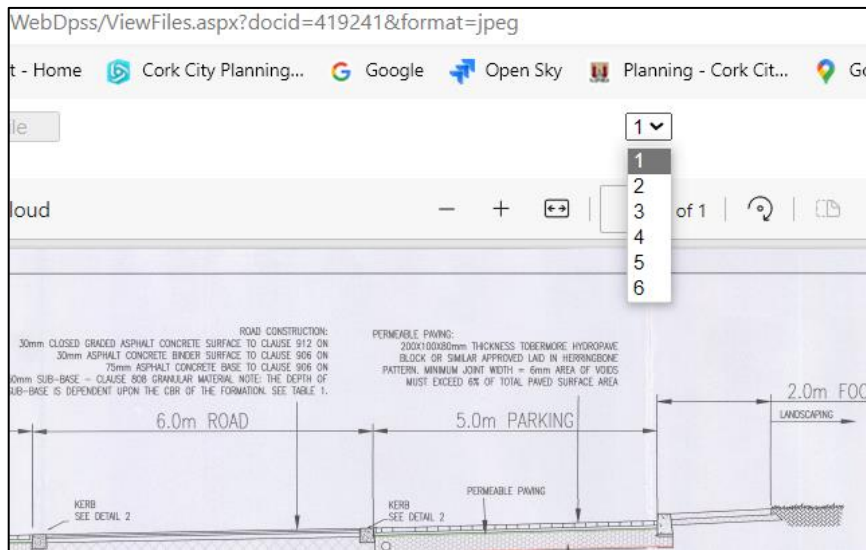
WebDpss/ViewFiles.aspx?docid=419241&format=jpeg

t - Home Cork City Planning... Google Open Sky Planning - Cork Cit... G

le

1

1
2
3
4
5
6

loud

of 1

ROAD CONSTRUCTION:
30mm CLOSED GRADED ASPHALT CONCRETE SURFACE TO CLAUSE 912 ON
30mm ASPHALT CONCRETE BINDER SURFACE TO CLAUSE 906 ON
75mm ASPHALT CONCRETE BASE TO CLAUSE 906 ON
0mm SUB-BASE – CLAUSE 808 GRANULAR MATERIAL NOTE: THE DEPTH OF
UB-BASE IS DEPENDENT UPON THE CBR OF THE FORMATION. SEE TABLE 1.

PERMEABLE PAVING:
200X100X80mm THICKNESS TOBERMORE HYDROPAVE
BLOCK OR SIMILAR APPROVED LAID IN HERRINGBONE
PATTERN. MINIMUM JOINT WIDTH = 6mm AREA OF VOIDS
MUST EXCEED 6% OF TOTAL PAVED SURFACE AREA

6.0m ROAD

5.0m PARKING

2.0m FOO

LANDSCAPING

PERMEABLE PAVING

KERB
SEE DETAIL 2

KERB
SEE DETAIL 2